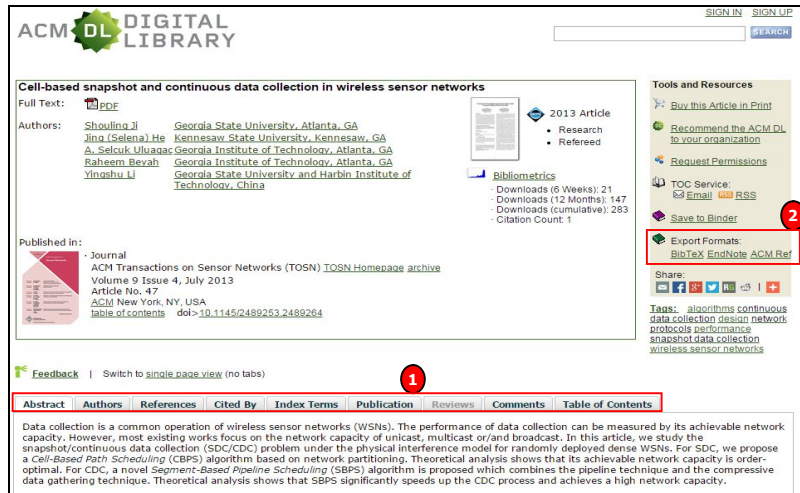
ACM DL DIGITAL LIBRARY

SIGN IN SIGN UP

SEARCH

Cell-based snapshot and continuous data collection in wireless sensor networks

Full Text: PDF

Authors:
Shouling Ji Georgia State University, Atlanta, GA
Jing (Selena) He Kennesaw State University, Kennesaw, GA
A. Selcuk Uluagac Georgia Institute of Technology, Atlanta, GA
Raheem Beyah Georgia Institute of Technology, Atlanta, GA
Yingshu Li Georgia State University and Harbin Institute of Technology, China

2013 Article
· Research
· Refereed

Bibliometrics
· Downloads (6 Weeks): 21
· Downloads (12 Months): 147
· Downloads (cumulative): 283
· Citation Count: 1

Published in:
· Journal
ACM Transactions on Sensor Networks (TOSN) TOSN Homepage archive
Volume 9 Issue 4, July 2013
Article No. 47
ACM New York, NY, USA
table of contents doi>10.1145/2489253.2489264

Tools and Resources
Buy this Article in Print
Recommend the ACM DL to your organization
Request Permissions
TOC Service:
Email RSS RSS
Save to Binder
2
Export Formats:
BibTeX EndNote ACM Ref
Share:
Tags: algorithms continuous data collection design network protocols performance snapshot data collection wireless sensor networks

Feedback | Switch to single page view (no tabs)

1

| Abstract | Authors | References | Cited By | Index Terms | Publication | Reviews | Comments | Table of Contents |
|---|---|---|---|---|---|---|---|---|

Data collection is a common operation of wireless sensor networks (WSNs). The performance of data collection can be measured by its achievable network capacity. However, most existing works focus on the network capacity of unicast, multicast or/and broadcast. In this article, we study the snapshot/continuous data collection (SDC/CDC) problem under the physical interference model for randomly deployed dense WSNs. For SDC, we propose a Cell-Based Path Scheduling (CBPS) algorithm based on network partitioning. Theoretical analysis shows that its achievable network capacity is order-optimal. For CDC, a novel Segment-Based Pipeline Scheduling (SBPS) algorithm is proposed which combines the pipeline technique and the compressive data gathering technique. Theoretical analysis shows that SBPS significantly speeds up the CDC process and achieves a high network capacity.